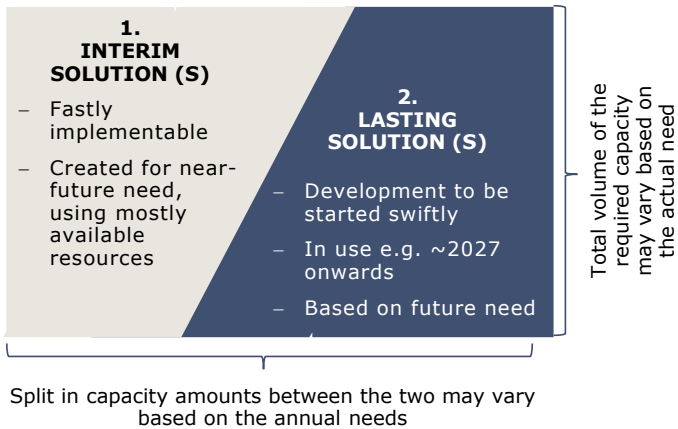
1.
INTERIM
SOLUTION (S)

– Fastly implementable

– Created for near-future need, using mostly available resources

2.
LASTING
SOLUTION (S)

– Development to be started swiftly

– In use e.g. ~2027 onwards

– Based on future need

Total volume of the required capacity may vary based on the actual need

Split in capacity amounts between the two may vary based on the annual needs